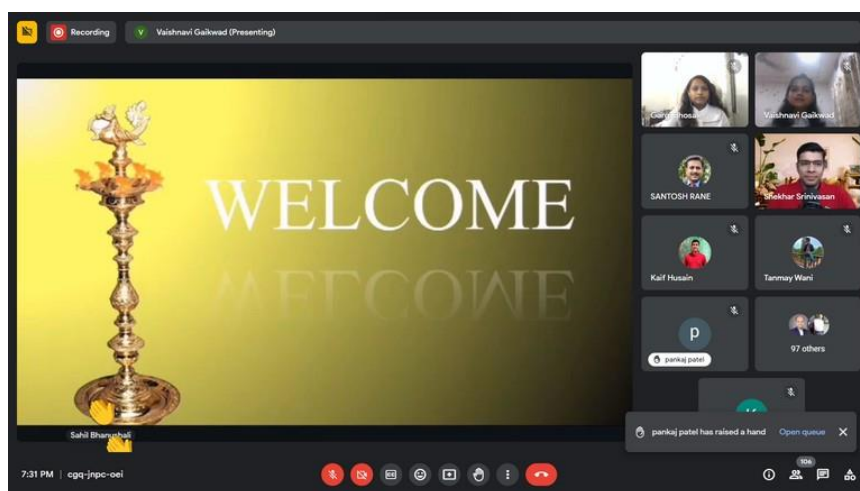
Recording

V Vaishnavi Gaikwad (Presenting)

WELCOME

Sahil Bhanushali

Gargi Ghosal

Vaishnavi Gaikwad

SANTOSH RANE

Shekhar Srinivasan

Kaif Husain

Tanmay Wani

p

pankaj patel

97 others

pankaj patel has raised a hand Open queue

7:31 PM | cgq-jnpc-oei

106